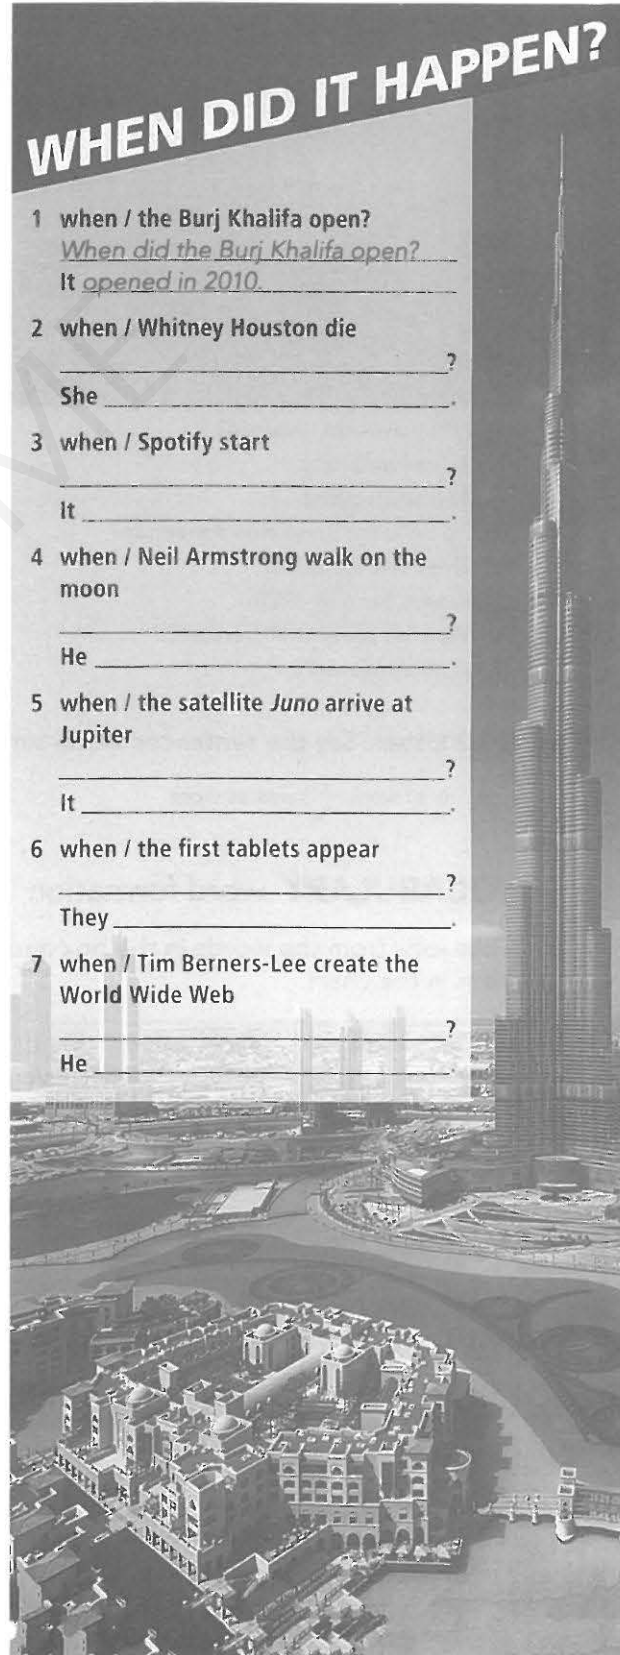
WHEN DID IT HAPPEN?

1 when / the Burj Khalifa open?
When did the Burj Khalifa open?
It opened in 2010.

2 when / Whitney Houston die
______________________?
She ______________________.

3 when / Spotify start
______________________?
It ______________________.

4 when / Neil Armstrong walk on the moon
______________________?
He ______________________.

5 when / the satellite *Juno* arrive at Jupiter
______________________?
It ______________________.

6 when / the first tablets appear
______________________?
They ______________________.

7 when / Tim Berners-Lee create the World Wide Web
______________________?
He ______________________.